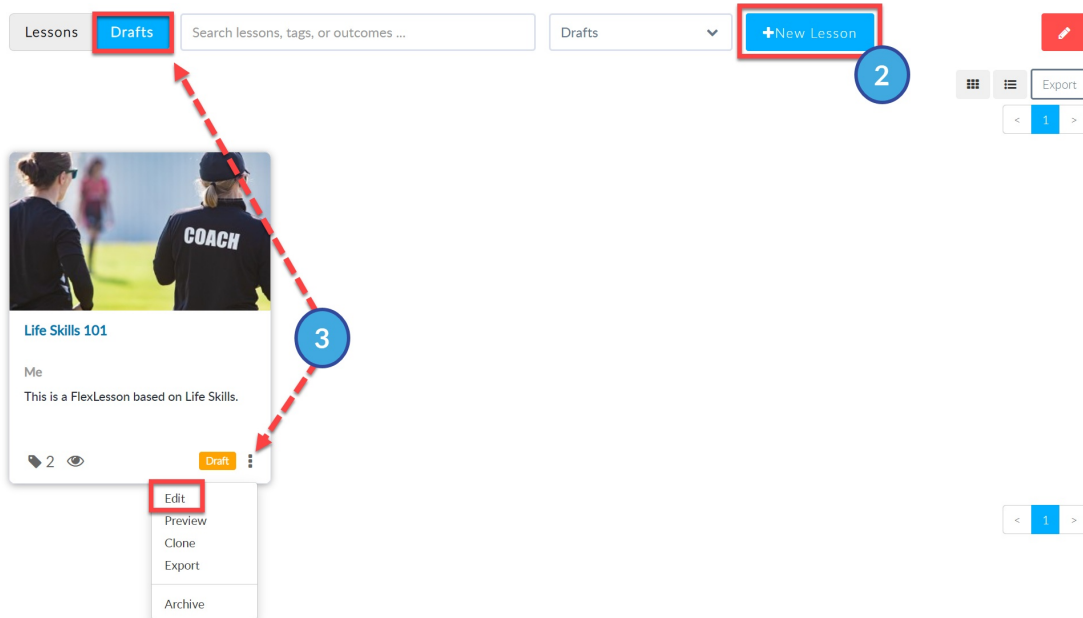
Lessons Drafts Search lessons, tags, or outcomes ... Drafts +New Lesson

2

Export

< 1 >

COACH

Life Skills 101

3

Me

This is a FlexLesson based on Life Skills.

2 Draft

Edit
Preview
Clone
Export
Archive

< 1 >